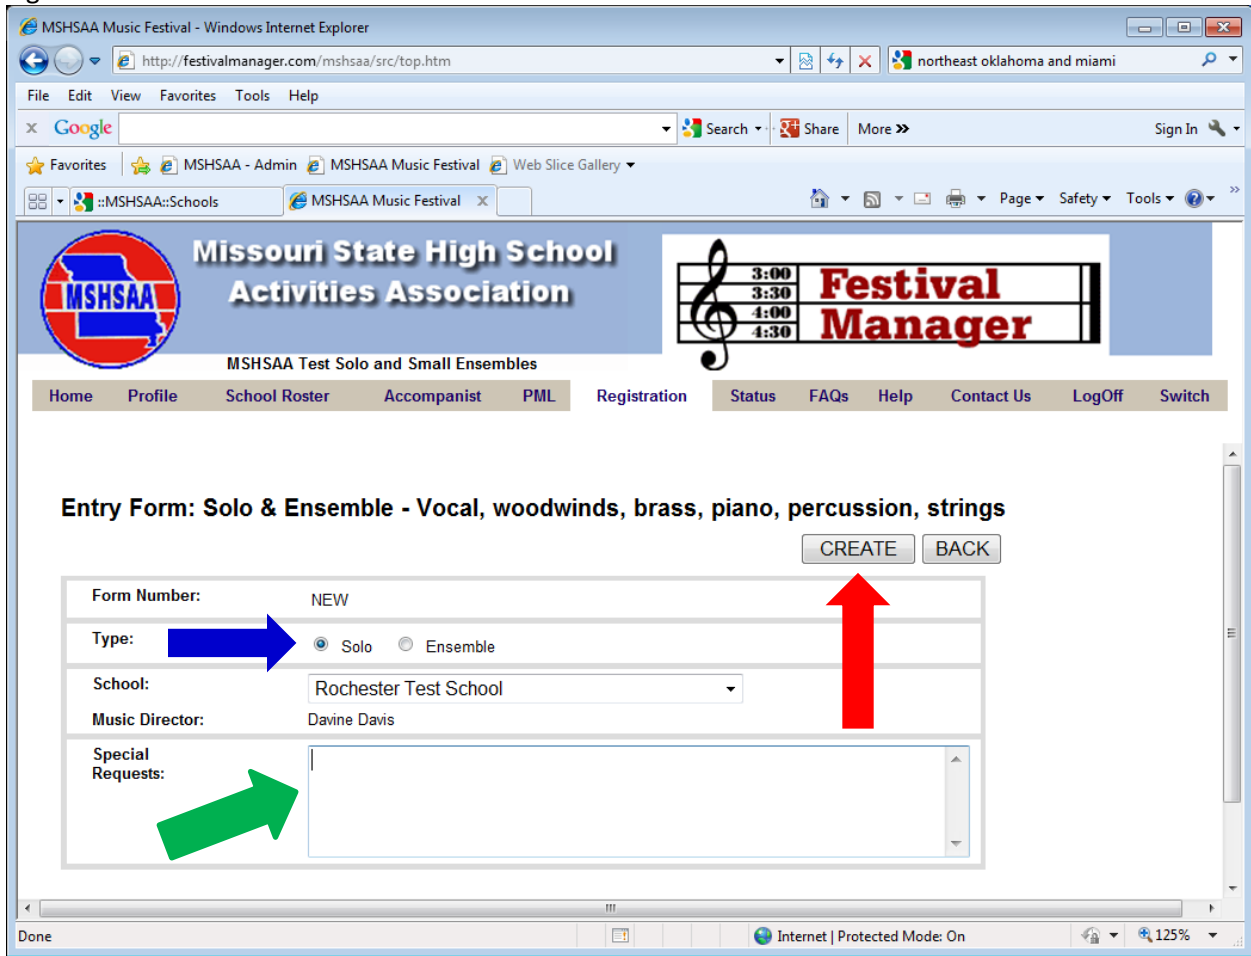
MSHSAA Music Festival - Windows Internet Explorer

http://festivalmanager.com/mshsaa/src/top.htm

northeast oklahoma and miami

File Edit View Favorites Tools Help

Google Search Share More » Sign In

Favorites MSHSAA - Admin MSHSAA Music Festival Web Slice Gallery

::MSHSAA::Schools MSHSAA Music Festival

Page Safety Tools

MSHSAA

Missouri State High School Activities Association

3:00 3:30 4:00 4:30 Festival Manager

MSHSAA Test Solo and Small Ensembles

Home Profile School Roster Accompanist PML Registration Status FAQs Help Contact Us LogOff Switch

Entry Form: Solo & Ensemble - Vocal, woodwinds, brass, piano, percussion, strings

CREATE BACK

| Form Number: | NEW |
|---|---|
| Type: | Solo Ensemble |
| School: | Rochester Test School |
| Music Director: | Davine Davis |
| Special Requests: | |

Done

Internet | Protected Mode: On

125%